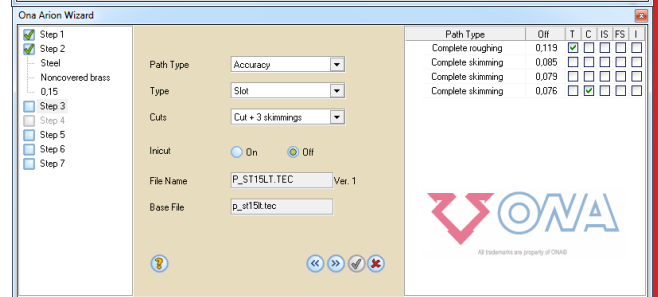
Ona Arion Wizard

Step 1
Step 2
Steel
Noncovered brass
0,15
Step 3
Step 4
Step 5
Step 6
Step 7

Path Type
Accuracy
Type
Slot
Cuts
Cut + 3 skimmings
Inicut
On
Off
File Name
P_ST15LT.TEC
Ver. 1
Base File
p_st15lt.tec

| Path Type | Off | T | C | IS | FS | I |
|---|---|---|---|---|---|---|
| Complete roughing | 0,119 | ✓ | | | | |
| Complete skimming | 0,085 | | | | | |
| Complete skimming | 0,079 | | | | | |
| Complete skimming | 0,076 | | ✓ | | | |

ONA
All trademarks are property of ONA©